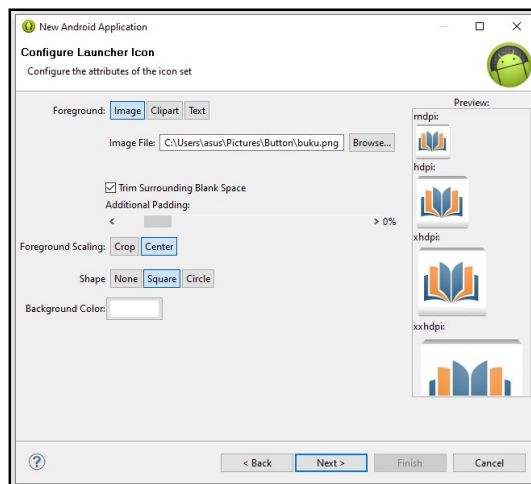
New Android Application

Configure Launcher Icon

Configure the attributes of the icon set

Foreground: Image Clipart Text

Image File: C:\Users\asus\Pictures\Button\buku.png Browse...

☑ Trim Surrounding Blank Space

Additional Padding:

< > 0%

Foreground Scaling: Crop Center

Shape None Square Circle

Background Color:

Preview:

mdpi:

hdpi:

xhdpi:

xxhdpi:

?

< Back Next > Finish Cancel